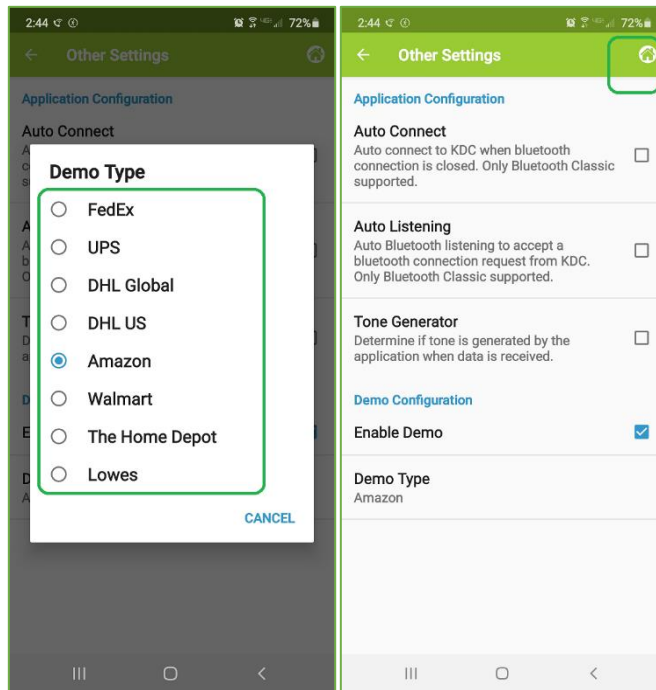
2:44 72%

Other Settings

Application Configuration

Auto Connect

Demo Type

FedEx

UPS

DHL Global

DHL US

Amazon

Walmart

The Home Depot

Lowes

CANCEL

2:44 72%

Other Settings

Application Configuration

Auto Connect
Auto connect to KDC when bluetooth connection is closed. Only Bluetooth Classic supported.

Auto Listening
Auto Bluetooth listening to accept a bluetooth connection request from KDC. Only Bluetooth Classic supported.

Tone Generator
Determine if tone is generated by the application when data is received.

Demo Configuration

Enable Demo

Demo Type
Amazon